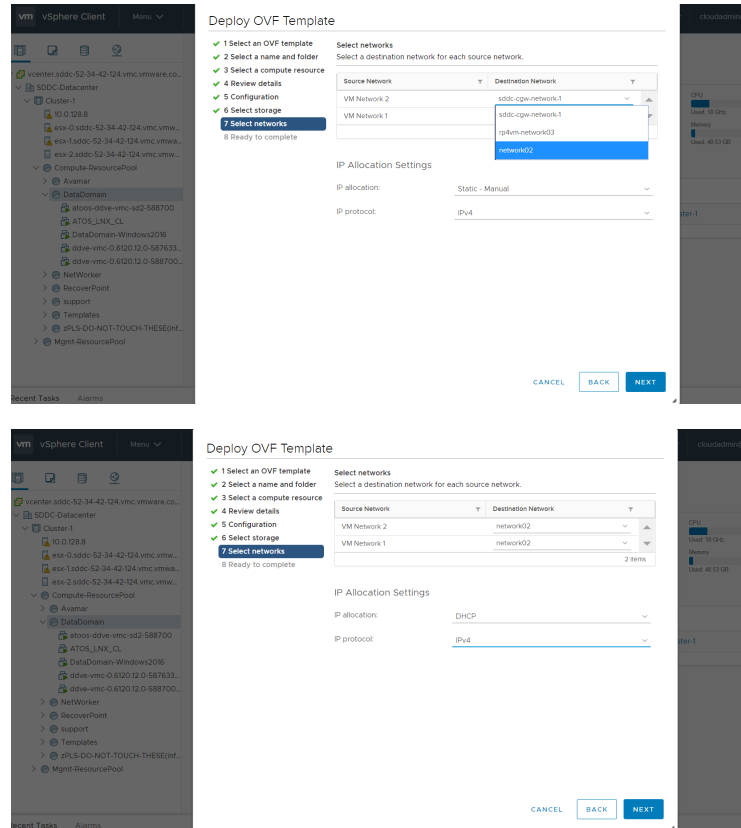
vm vSphere Client Menu

cloudadmin

vcenter.sddc-52-34-42-124.vmc.vmware.co...
SDDC-Datacenter
Cluster-1
10.0.128.8
esx-0.sddc-52-34-42-124.vmc.vmw...
esx-1.sddc-52-34-42-124.vmc.vmwa...
esx-2.sddc-52-34-42-124.vmc.vmw...
Compute-ResourcePool
Avamar
DataDomain
atoos-ddve-vmc-sd2-588700
ATOS_LNX_CL
DataDomain-Windows2016
ddve-vmc-0.6120.12.0-587633...
ddve-vmc-0.6120.12.0-588700...
NetWorker
RecoverPoint
support
Templates
zPLS-DO-NOT-TOUCH-THESE(inf...
Mgmt-ResourcePool

Recent Tasks Alarms

Deploy OVF Template

1 Select an OVF template
2 Select a name and folder
3 Select a compute resource
4 Review details
5 Configuration
6 Select storage
7 Select networks
8 Ready to complete

Select networks
Select a destination network for each source network.

| Source Network | Destination Network |
|---|---|
| VM Network 2 | sddc-cgw-network-1 |
| VM Network 1 | |

sddc-cgw-network-1
rp4vm-network03
network02

IP Allocation Settings

IP allocation: Static - Manual

IP protocol: IPv4

CPU
Used: 18 GHz
Memory
Used: 48.53 GB
ster-1

CANCEL BACK NEXT

vm vSphere Client Menu

cloudadmin

vcenter.sddc-52-34-42-124.vmc.vmware.co...
SDDC-Datacenter
Cluster-1
10.0.128.8
esx-0.sddc-52-34-42-124.vmc.vmw...
esx-1.sddc-52-34-42-124.vmc.vmwa...
esx-2.sddc-52-34-42-124.vmc.vmw...
Compute-ResourcePool
Avamar
DataDomain
atoos-ddve-vmc-sd2-588700
ATOS_LNX_CL
DataDomain-Windows2016
ddve-vmc-0.6120.12.0-587633...
ddve-vmc-0.6120.12.0-588700...
NetWorker
RecoverPoint
support
Templates
zPLS-DO-NOT-TOUCH-THESE(inf...
Mgmt-ResourcePool

Recent Tasks Alarms

Deploy OVF Template

1 Select an OVF template
2 Select a name and folder
3 Select a compute resource
4 Review details
5 Configuration
6 Select storage
7 Select networks
8 Ready to complete

Select networks
Select a destination network for each source network.

| Source Network | Destination Network |
|---|---|
| VM Network 2 | network02 |
| VM Network 1 | network02 |

2 items

IP Allocation Settings

IP allocation: DHCP

IP protocol: IPv4

CPU
Used: 18 GHz
Memory
Used: 48.53 GB
ster-1

CANCEL BACK NEXT